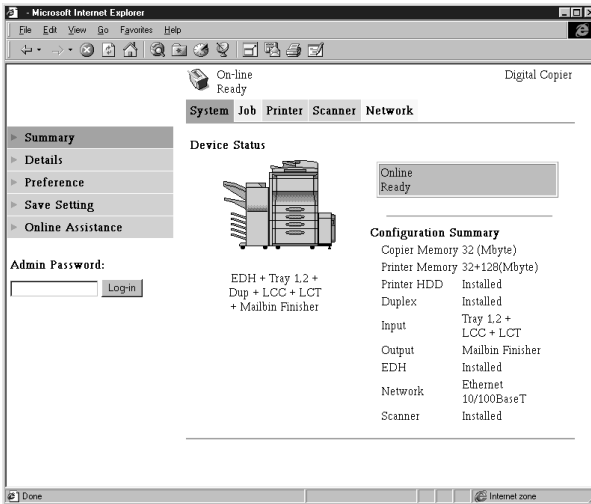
- Microsoft Internet Explorer

File Edit View Go Favorites Help

On-line
Ready

Digital Copier

System Job Printer Scanner Network

Summary
Details
Preference
Save Setting
Online Assistance

Admin Password:
Log-in

Device Status

EDH + Tray 1.2 + Dup + LCC + LCT + Mailbin Finisher

Online
Ready

Configuration Summary

| | |
|---|---|
| Copier Memory | 32 (Mbyte) |
| Printer Memory | 32+128(Mbyte) |
| Printer HDD | Installed |
| Duplex | Installed |
| Input | Tray 1.2 + LCC + LCT |
| Output | Mailbin Finisher |
| EDH | Installed |
| Network | Ethernet 10/100BaseT |
| Scanner | Installed |

Done
Internet zone